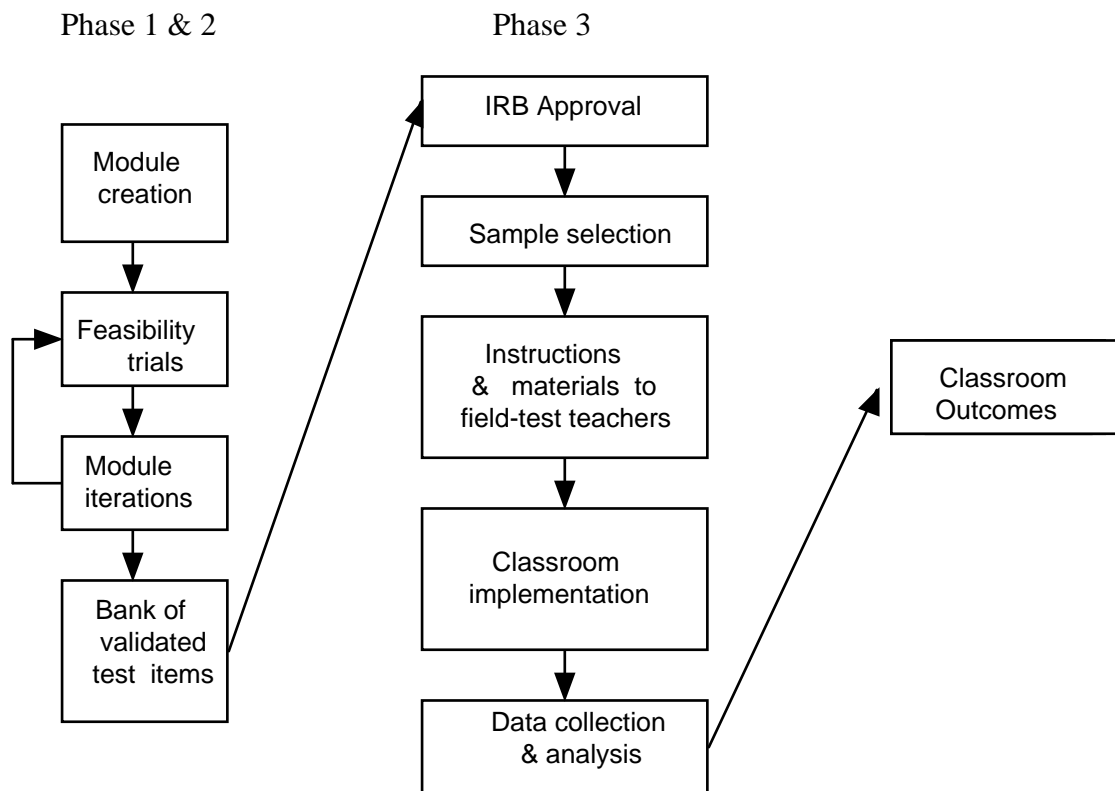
Phase 1 & 2

Module creation

Feasibility trials

Module iterations

Bank of validated test items

Phase 3

IRB Approval

Sample selection

Instructions & materials to field-test teachers

Classroom implementation

Data collection & analysis

Classroom Outcomes